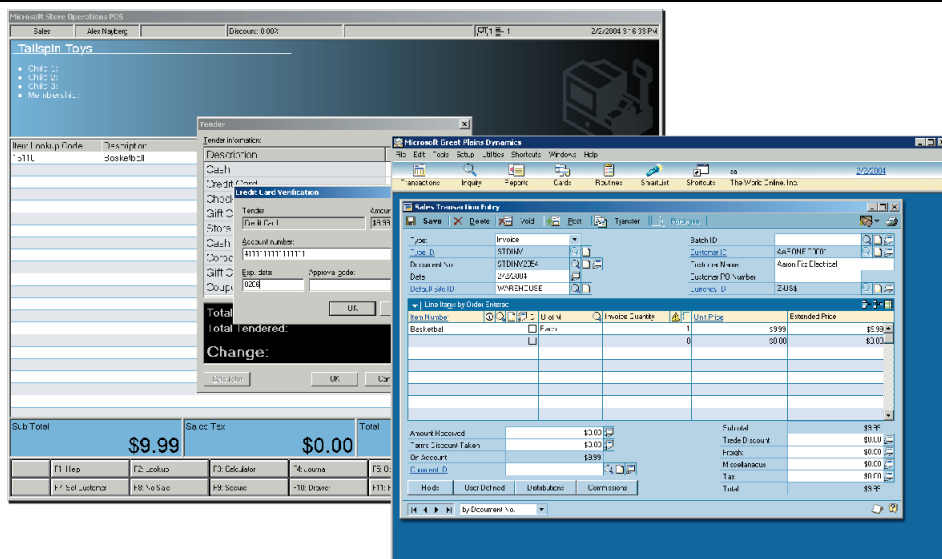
Microsoft Store Operations POS

Sales | Alex Nayberg | Discount: 0.00% | 1 | 2/2/2004 3:16:33 PM

Tailspin Toys

- Child 1:
- Child 2:
- Child 3:
- Membership:

| Item Lookup Code | Description |
|---|---|
| 15110 | Basketball |

Tender

Tender information:

Description
Cash
Credit Card
Check
Gift C
Store
Cash
Credit
Gift C
Coupo

Total
Total Tendered:
Change:

Calculator | OK | Can

Credit Card Verification

Tender
Credit Card
Amount
$9.99
Account number:
4111111111111111
Exp. date:
0206
Approval code:

OK

Sub Total
$9.99
Sales Tax
$0.00
Total

F1: Help | F2: Lookup | F3: Calculator | F4: Returns | F5:
F7: Set Customer | F8: No Sale | F9: Scouse | F10: Drawer | F11:

Microsoft Great Plains Dynamics

File Edit Tools Setup Utilities Shortcuts Windows Help

Transactions | Inquiry | Reports | Cards | Routines | SmartList | Shortcuts | The World Online, Inc. | sa | 2/2/2004

Sales Transaction Entry

Save | Delete | Void | Post | Transfer | Purchase

Type: Invoice | Batch ID
Type ID: STDINV | Customer ID: AARONFIT0001
Document No.: STDINV2054 | Customer Name: Aaron Fitz Electrical
Date: 2/2/2004 | Customer PO Number
Default Site ID: WAREHOUSE | Currency ID: Z-US$

Line Items by Order Entered

| Item Number | U of M | Invoice Quantity | Unit Price | Extended Price |
|---|---|---|---|---|
| Basketbal | Each | 1 | $9.99 | $9.99 |
| | | 0 | $0.00 | $0.00 |

Amount Received $3.00 | Subtotal $9.99
Terms Discount Taken $3.00 | Trade Discount $0.00
On Account $9.99 | Freight $0.00
Comment ID | Miscellaneous $0.00
| Tax $0.00
| Total $9.99

Holds | User-Defined | Distributions | Commissions

by Document No.